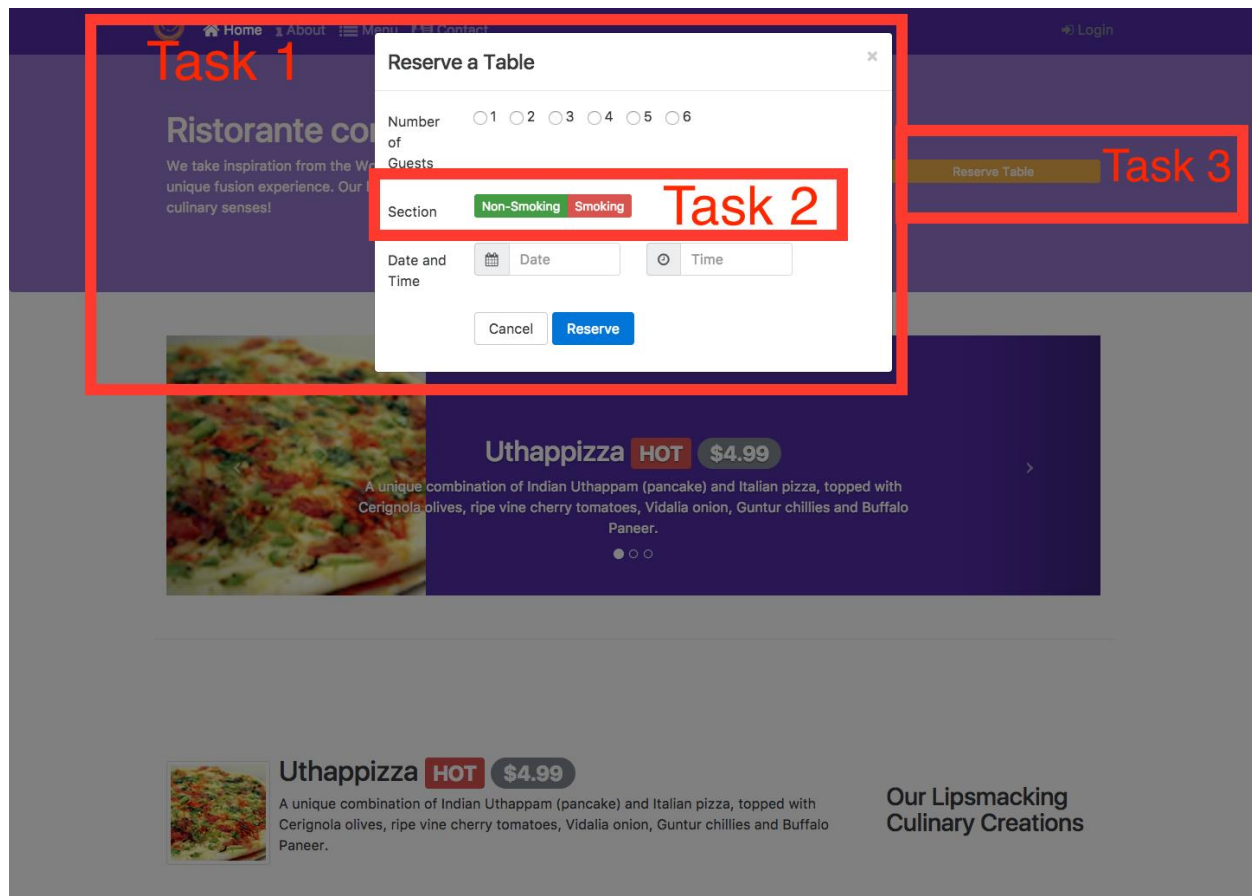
Home About Menu Contact

Login

Task 1

Ristorante con

We take inspiration from the W unique fusion experience. Our culinary senses!

Reserve a Table

×

Number of Guests

1 2 3 4 5 6

Section

Non-Smoking Smoking

Task 2

Date and Time

Date

Time

Cancel Reserve

Reserve Table

Task 3

Uthappizza HOT $4.99

A unique combination of Indian Uthappam (pancake) and Italian pizza, topped with Cerignola olives, ripe vine cherry tomatoes, Vidalia onion, Guntur chillies and Buffalo Paneer.

Uthappizza HOT $4.99

A unique combination of Indian Uthappam (pancake) and Italian pizza, topped with Cerignola olives, ripe vine cherry tomatoes, Vidalia onion, Guntur chillies and Buffalo Paneer.

Our Lipsmacking Culinary Creations